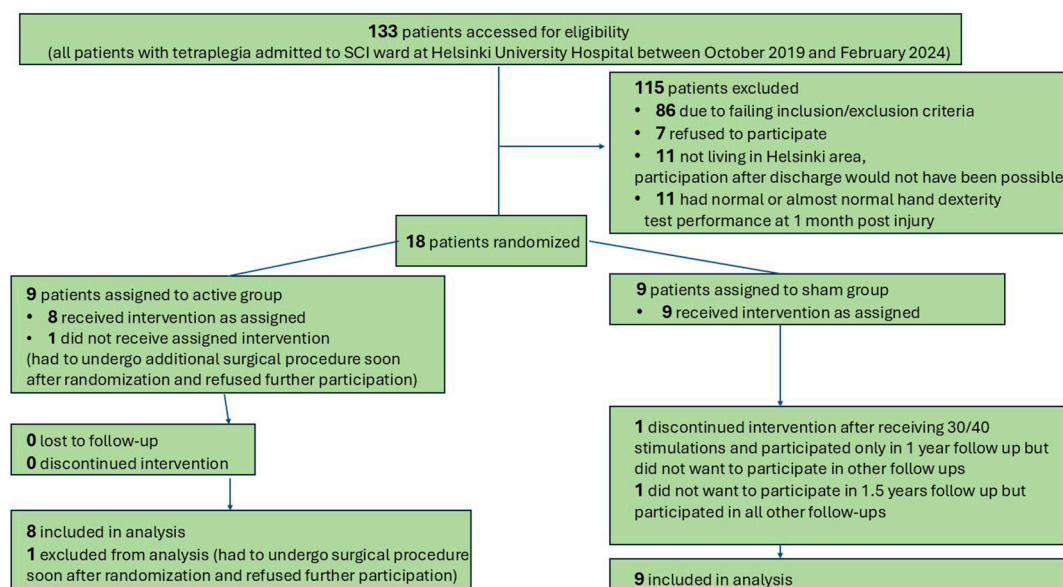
**133** patients accessed for eligibility
(all patients with tetraplegia admitted to SCI ward at Helsinki University Hospital between October 2019 and February 2024)

**115** patients excluded
- **86** due to failing inclusion/exclusion criteria
- **7** refused to participate
- **11** not living in Helsinki area, participation after discharge would not have been possible
- **11** had normal or almost normal hand dexterity test performance at 1 month post injury

**18** patients randomized

**9** patients assigned to active group
- **8** received intervention as assigned
- **1** did not receive assigned intervention
(had to undergo additional surgical procedure soon after randomization and refused further participation)

**0** lost to follow-up
**0** discontinued intervention

**8** included in analysis
**1** excluded from analysis (had to undergo surgical procedure soon after randomization and refused further participation)

**9** patients assigned to sham group
- **9** received intervention as assigned

**1** discontinued intervention after receiving 30/40 stimulations and participated only in 1 year follow up but did not want to participate in other follow ups
**1** did not want to participate in 1.5 years follow up but participated in all other follow-ups

**9** included in analysis